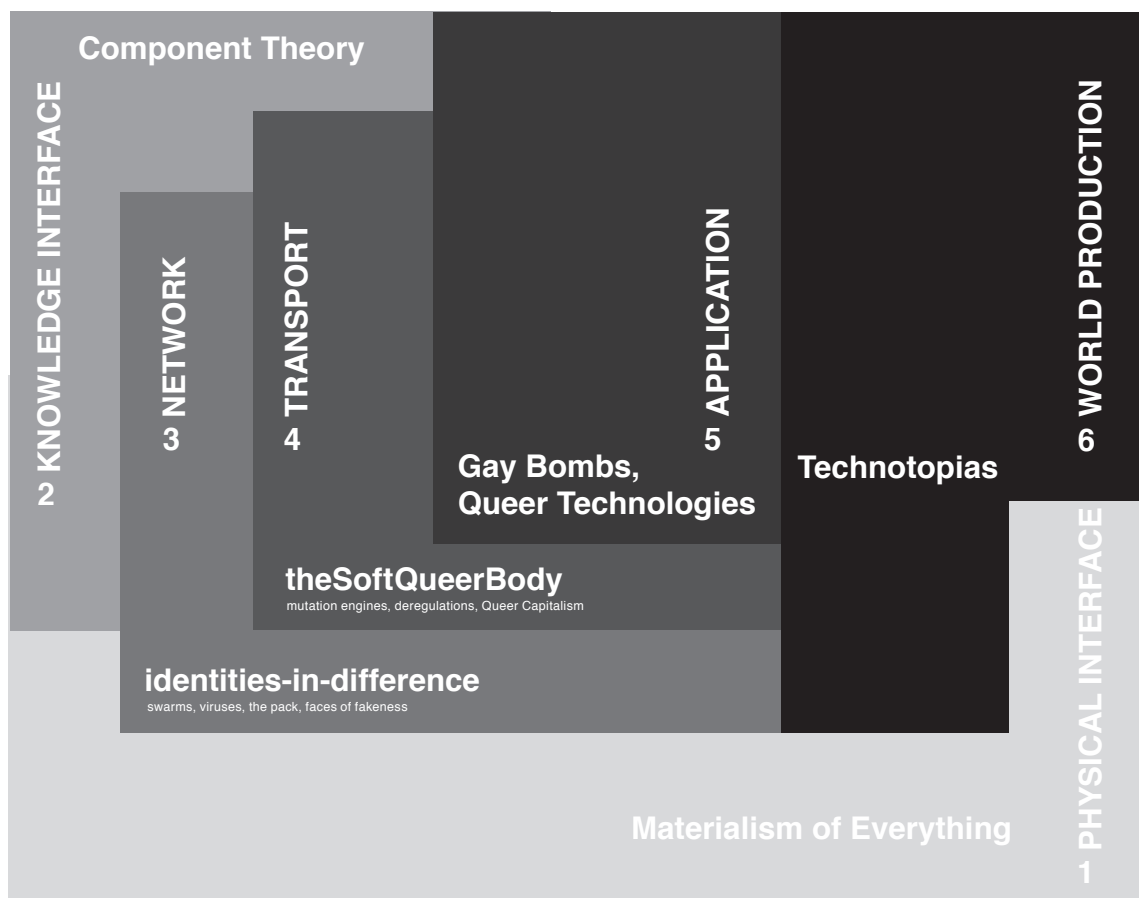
Component Theory

2 KNOWLEDGE INTERFACE

3 NETWORK

4 TRANSPORT

5 APPLICATION

6 WORLD PRODUCTION

Gay Bombs, Queer Technologies

Technotopias

theSoftQueerBody
mutation engines, deregulations, Queer Capitalism

identities-in-difference
swarms, viruses, the pack, faces of fakeness

Materialism of Everything

1 PHYSICAL INTERFACE